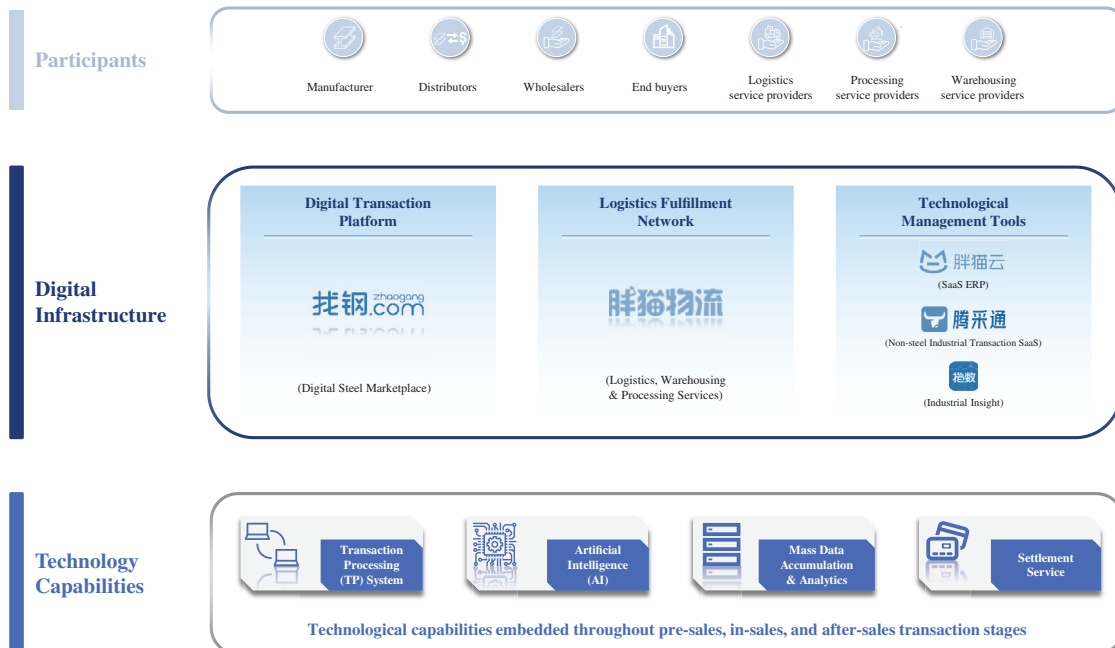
Participants

Manufacturer

Distributors

Wholesalers

End buyers

Logistics service providers

Processing service providers

Warehousing service providers

Digital Infrastructure

Digital Transaction Platform

找钢 zhaogang .com

(Digital Steel Marketplace)

Logistics Fulfillment Network

胖猫物流

(Logistics, Warehousing & Processing Services)

Technological Management Tools

胖猫云

(SaaS ERP)

腾采通

(Non-steel Industrial Transaction SaaS)

(Industrial Insight)

Technology Capabilities

Transaction Processing (TP) System

Artificial Intelligence (AI)

Mass Data Accumulation & Analytics

Settlement Service

Technological capabilities embedded throughout pre-sales, in-sales, and after-sales transaction stages